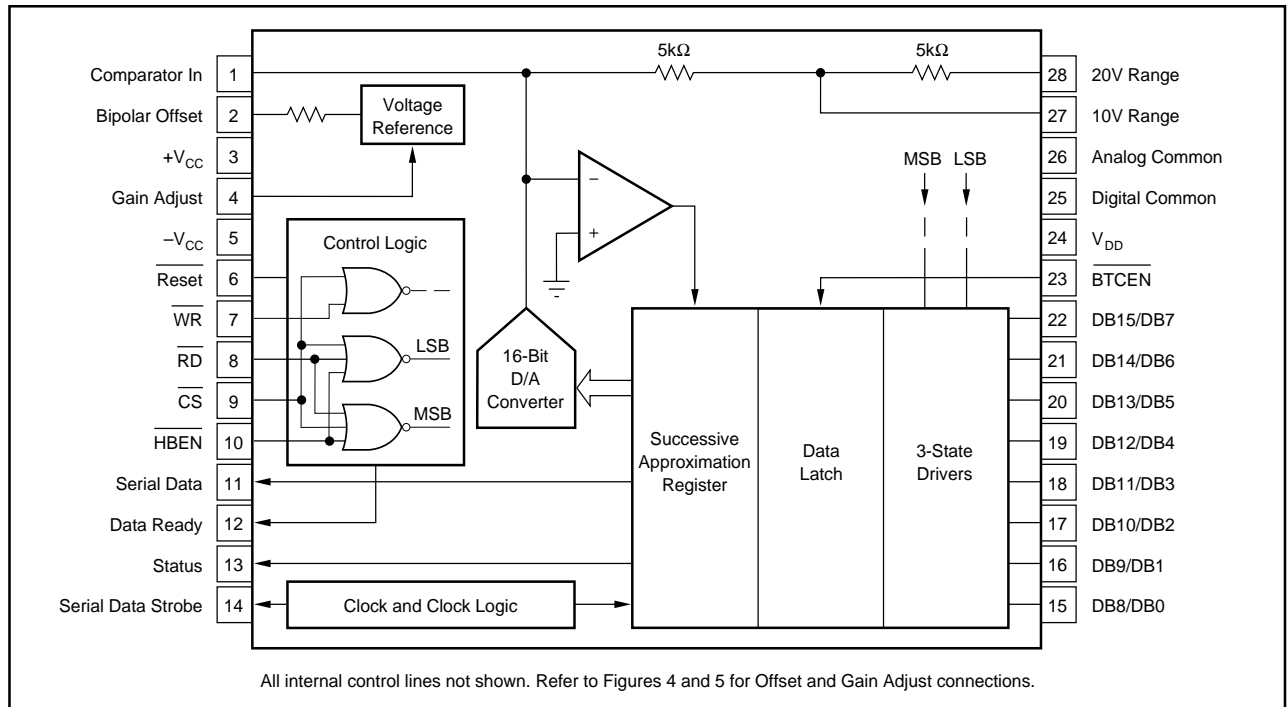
Comparator In 1
Bipolar Offset 2
$+V_{CC}$ 3
Gain Adjust 4
$-V_{CC}$ 5
$\overline{Reset}$ 6
$\overline{WR}$ 7
$\overline{RD}$ 8
$\overline{CS}$ 9
$\overline{HBEN}$ 10
Serial Data 11
Data Ready 12
Status 13
Serial Data Strobe 14

5kΩ
5kΩ

Voltage Reference

Control Logic

LSB
MSB

16-Bit D/A Converter

MSB LSB

Successive Approximation Register

Data Latch

3-State Drivers

Clock and Clock Logic

28 20V Range
27 10V Range
26 Analog Common
25 Digital Common
24 $V_{DD}$
23 $\overline{BTCEN}$
22 DB15/DB7
21 DB14/DB6
20 DB13/DB5
19 DB12/DB4
18 DB11/DB3
17 DB10/DB2
16 DB9/DB1
15 DB8/DB0

All internal control lines not shown. Refer to Figures 4 and 5 for Offset and Gain Adjust connections.